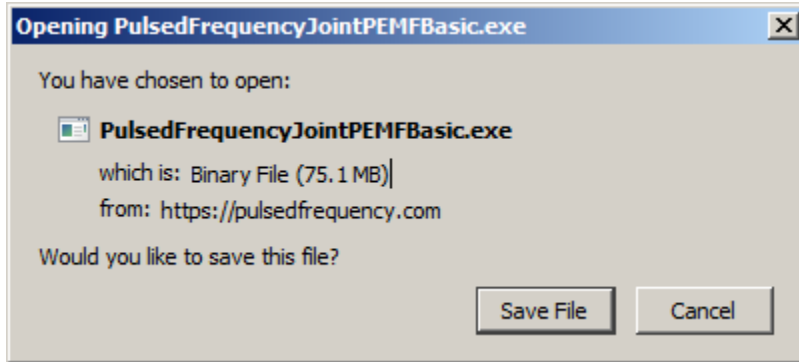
Opening PulsedFrequencyJointPEMFBasic.exe

X

You have chosen to open:

PulsedFrequencyJointPEMFBasic.exe

which is: Binary File (75.1 MB)

from: https://pulsedfrequency.com

Would you like to save this file?

Save File

Cancel